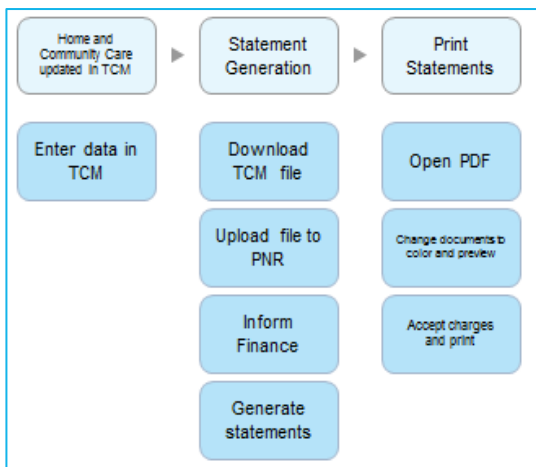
Home and Community Care updated in TCM

Statement Generation

Print Statements

Enter data in TCM

Download TCM file

Upload file to PNR

Inform Finance

Generate statements

Open PDF

Change documents to color and preview

Accept charges and print